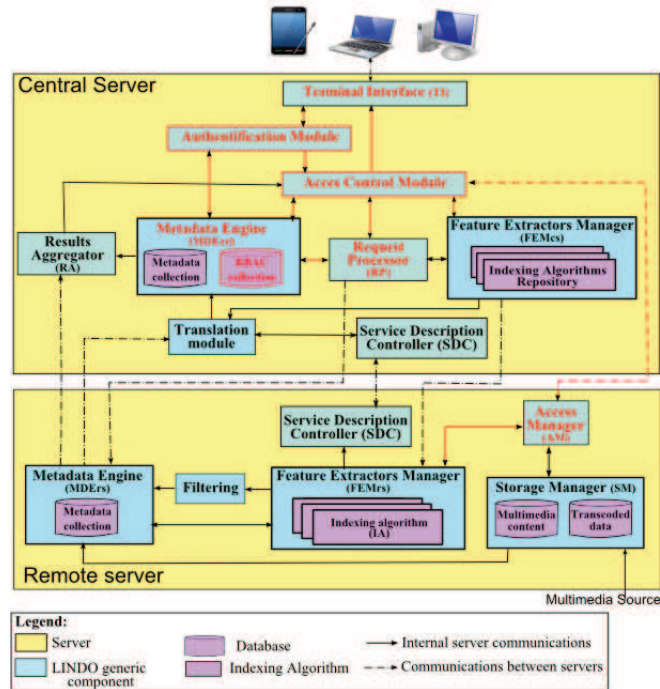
Central Server

Terminal Interface (TI)

Authentification Module

Acces Control Module

Results Aggregator (RA)

Metadata Engine (MDEcs)

Metadata collection

RBAC collection

Request Processor (RP)

Feature Extractors Manager (FEMcs)

Indexing Algorithms Repository

Translation module

Service Description Controller (SDC)

Service Description Controller (SDC)

Access Manager (AM)

Metadata Engine (MDErs)

Metadata collection

Filtering

Feature Extractors Manager (FEMrs)

Indexing algorithm (IA)

Storage Manager (SM)

Multimedia content

Transcoded data

Remote server

Multimedia Source

Legend:

Server

LINDO generic component

Database

Indexing Algorithm

Internal server communications

Communications between servers